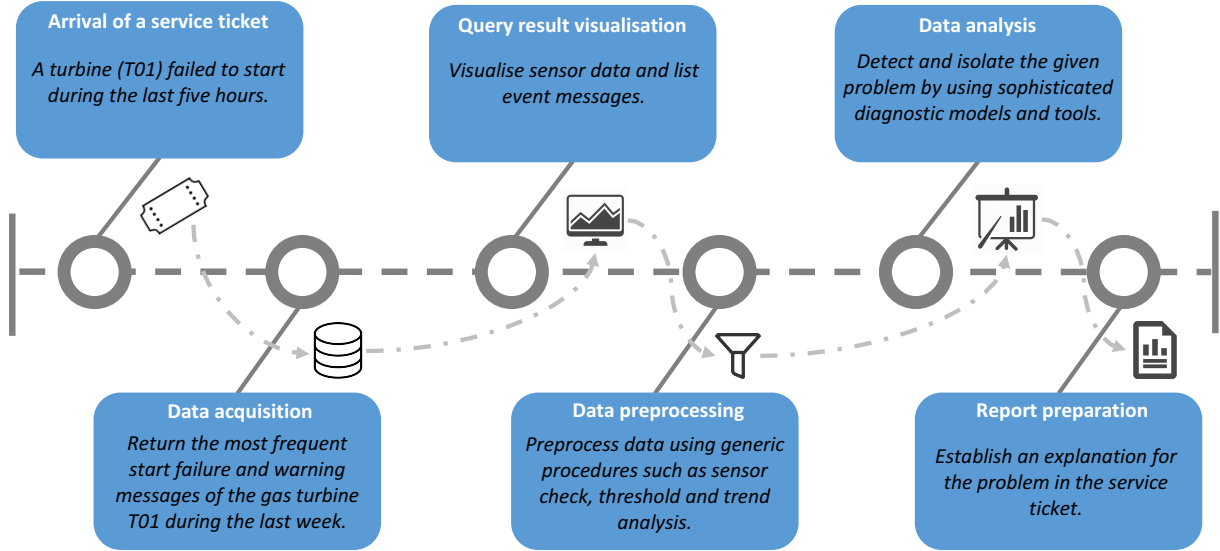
Arrival of a service ticket

A turbine (T01) failed to start during the last five hours.

Data acquisition

Return the most frequent start failure and warning messages of the gas turbine T01 during the last week.

Query result visualisation

Visualise sensor data and list event messages.

Data preprocessing

Preprocess data using generic procedures such as sensor check, threshold and trend analysis.

Data analysis

Detect and isolate the given problem by using sophisticated diagnostic models and tools.

Report preparation

Establish an explanation for the problem in the service ticket.